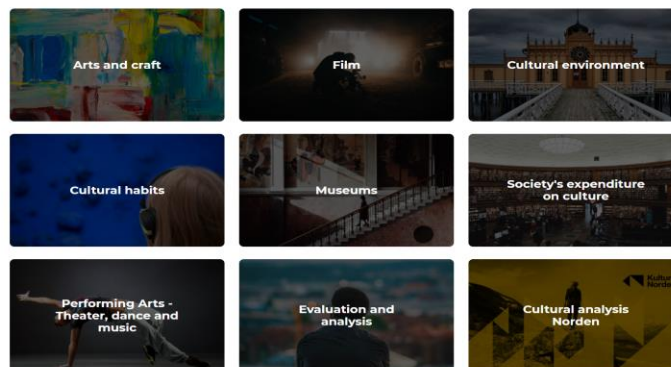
Arts and craft

Film

Cultural environment

Cultural habits

Museums

Society's expenditure on culture

Performing Arts - Theater, dance and music

Evaluation and analysis

Cultural analysis Norden

Kultur Norden